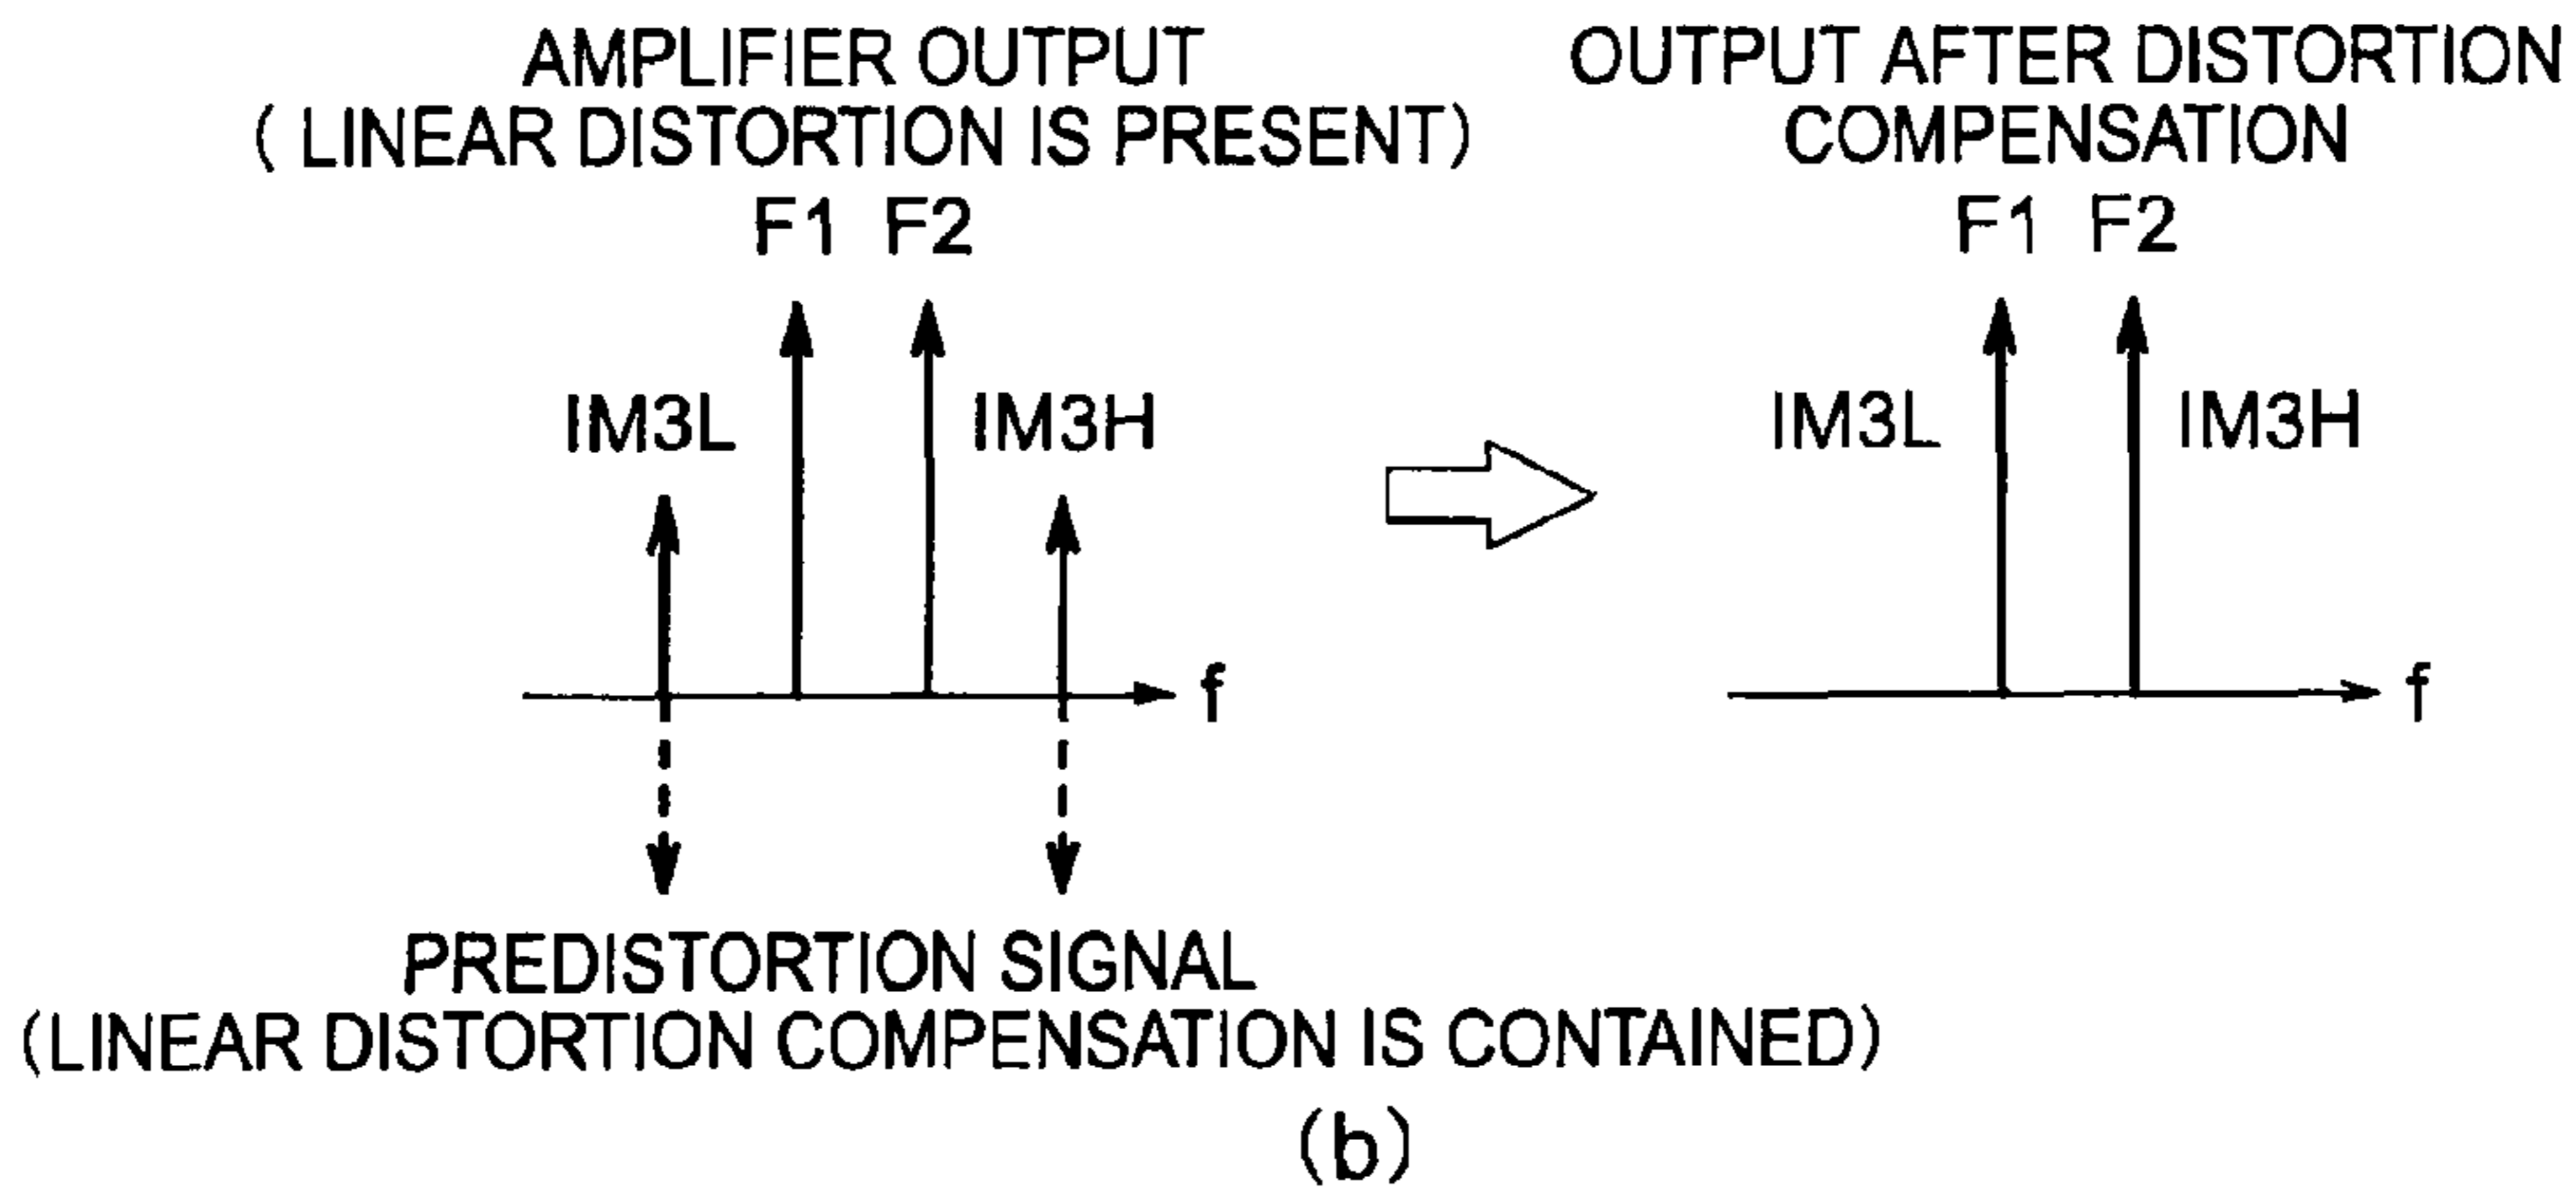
AMPLIFIER OUTPUT
( LINEAR DISTORTION IS PRESENT)

F1 F2

IM3L

IM3H

f

PREDISTORTION SIGNAL
(LINEAR DISTORTION COMPENSATION IS CONTAINED)

OUTPUT AFTER DISTORTION COMPENSATION

F1 F2

IM3L

IM3H

f

(b)